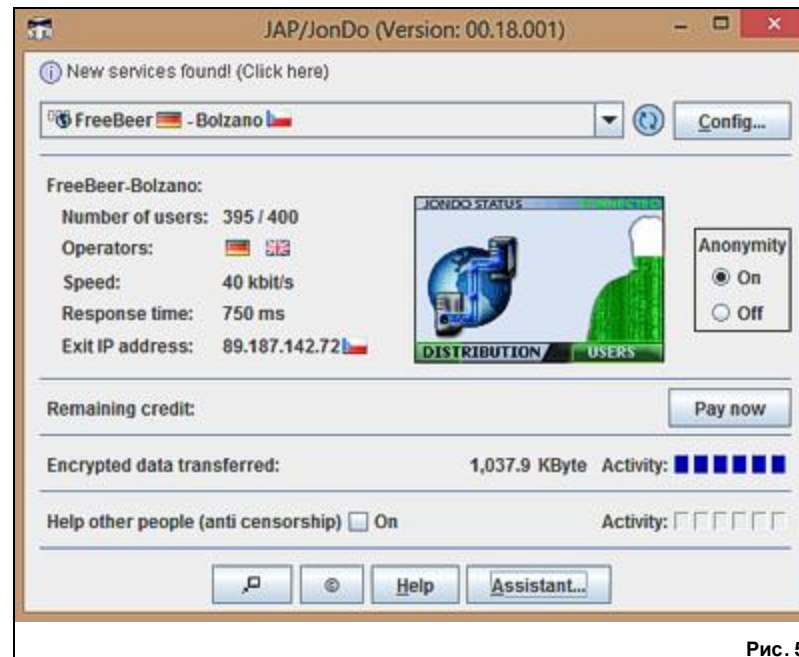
JAP/JonDo (Version: 00.18.001)

New services found! (Click here)

FreeBeer - Bolzano

Config...

FreeBeer-Bolzano:

Number of users: 395 / 400

Operators:

Speed: 40 kbit/s

Response time: 750 ms

Exit IP address: 89.187.142.72

JONDO STATUS

CONNECTED

DISTRIBUTION

USERS

Anonymity

On

Off

Remaining credit:

Pay now

Encrypted data transferred: 1,037.9 KByte Activity:

Help other people (anti censorship) On

Activity:

©

Help

Assistant...

Рис. 5